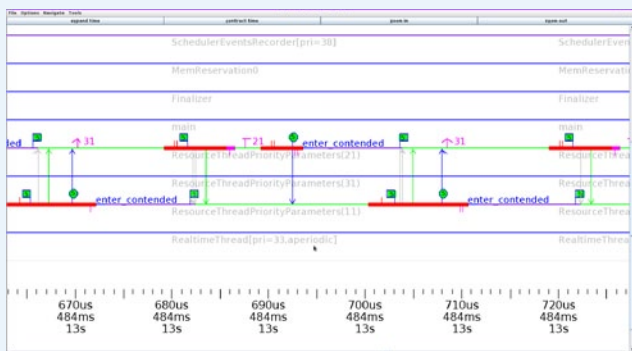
File Options Navigate Tools

expand time | contract time | zoom in | zoom out

SchedulerEventsRecorder[pri=38]
SchedulerEventsRecorder

MemReservation0
MemReservation

Finalizer
Finalizer

main
main

ded
31
21
enter_contended
31

ResourceThreadPriorityParameters(21)
ResourceThrea

ResourceThreadPriorityParameters(31)
ResourceThrea

enter_contended
enter_contended

ResourceThreadPriorityParameters(11)
ResourceThrea

RealtimeThread[pri=33,aperiodic]
RealtimeThrea

670us 484ms 13s
680us 484ms 13s
690us 484ms 13s
700us 484ms 13s
710us 484ms 13s
720us 484ms 13s